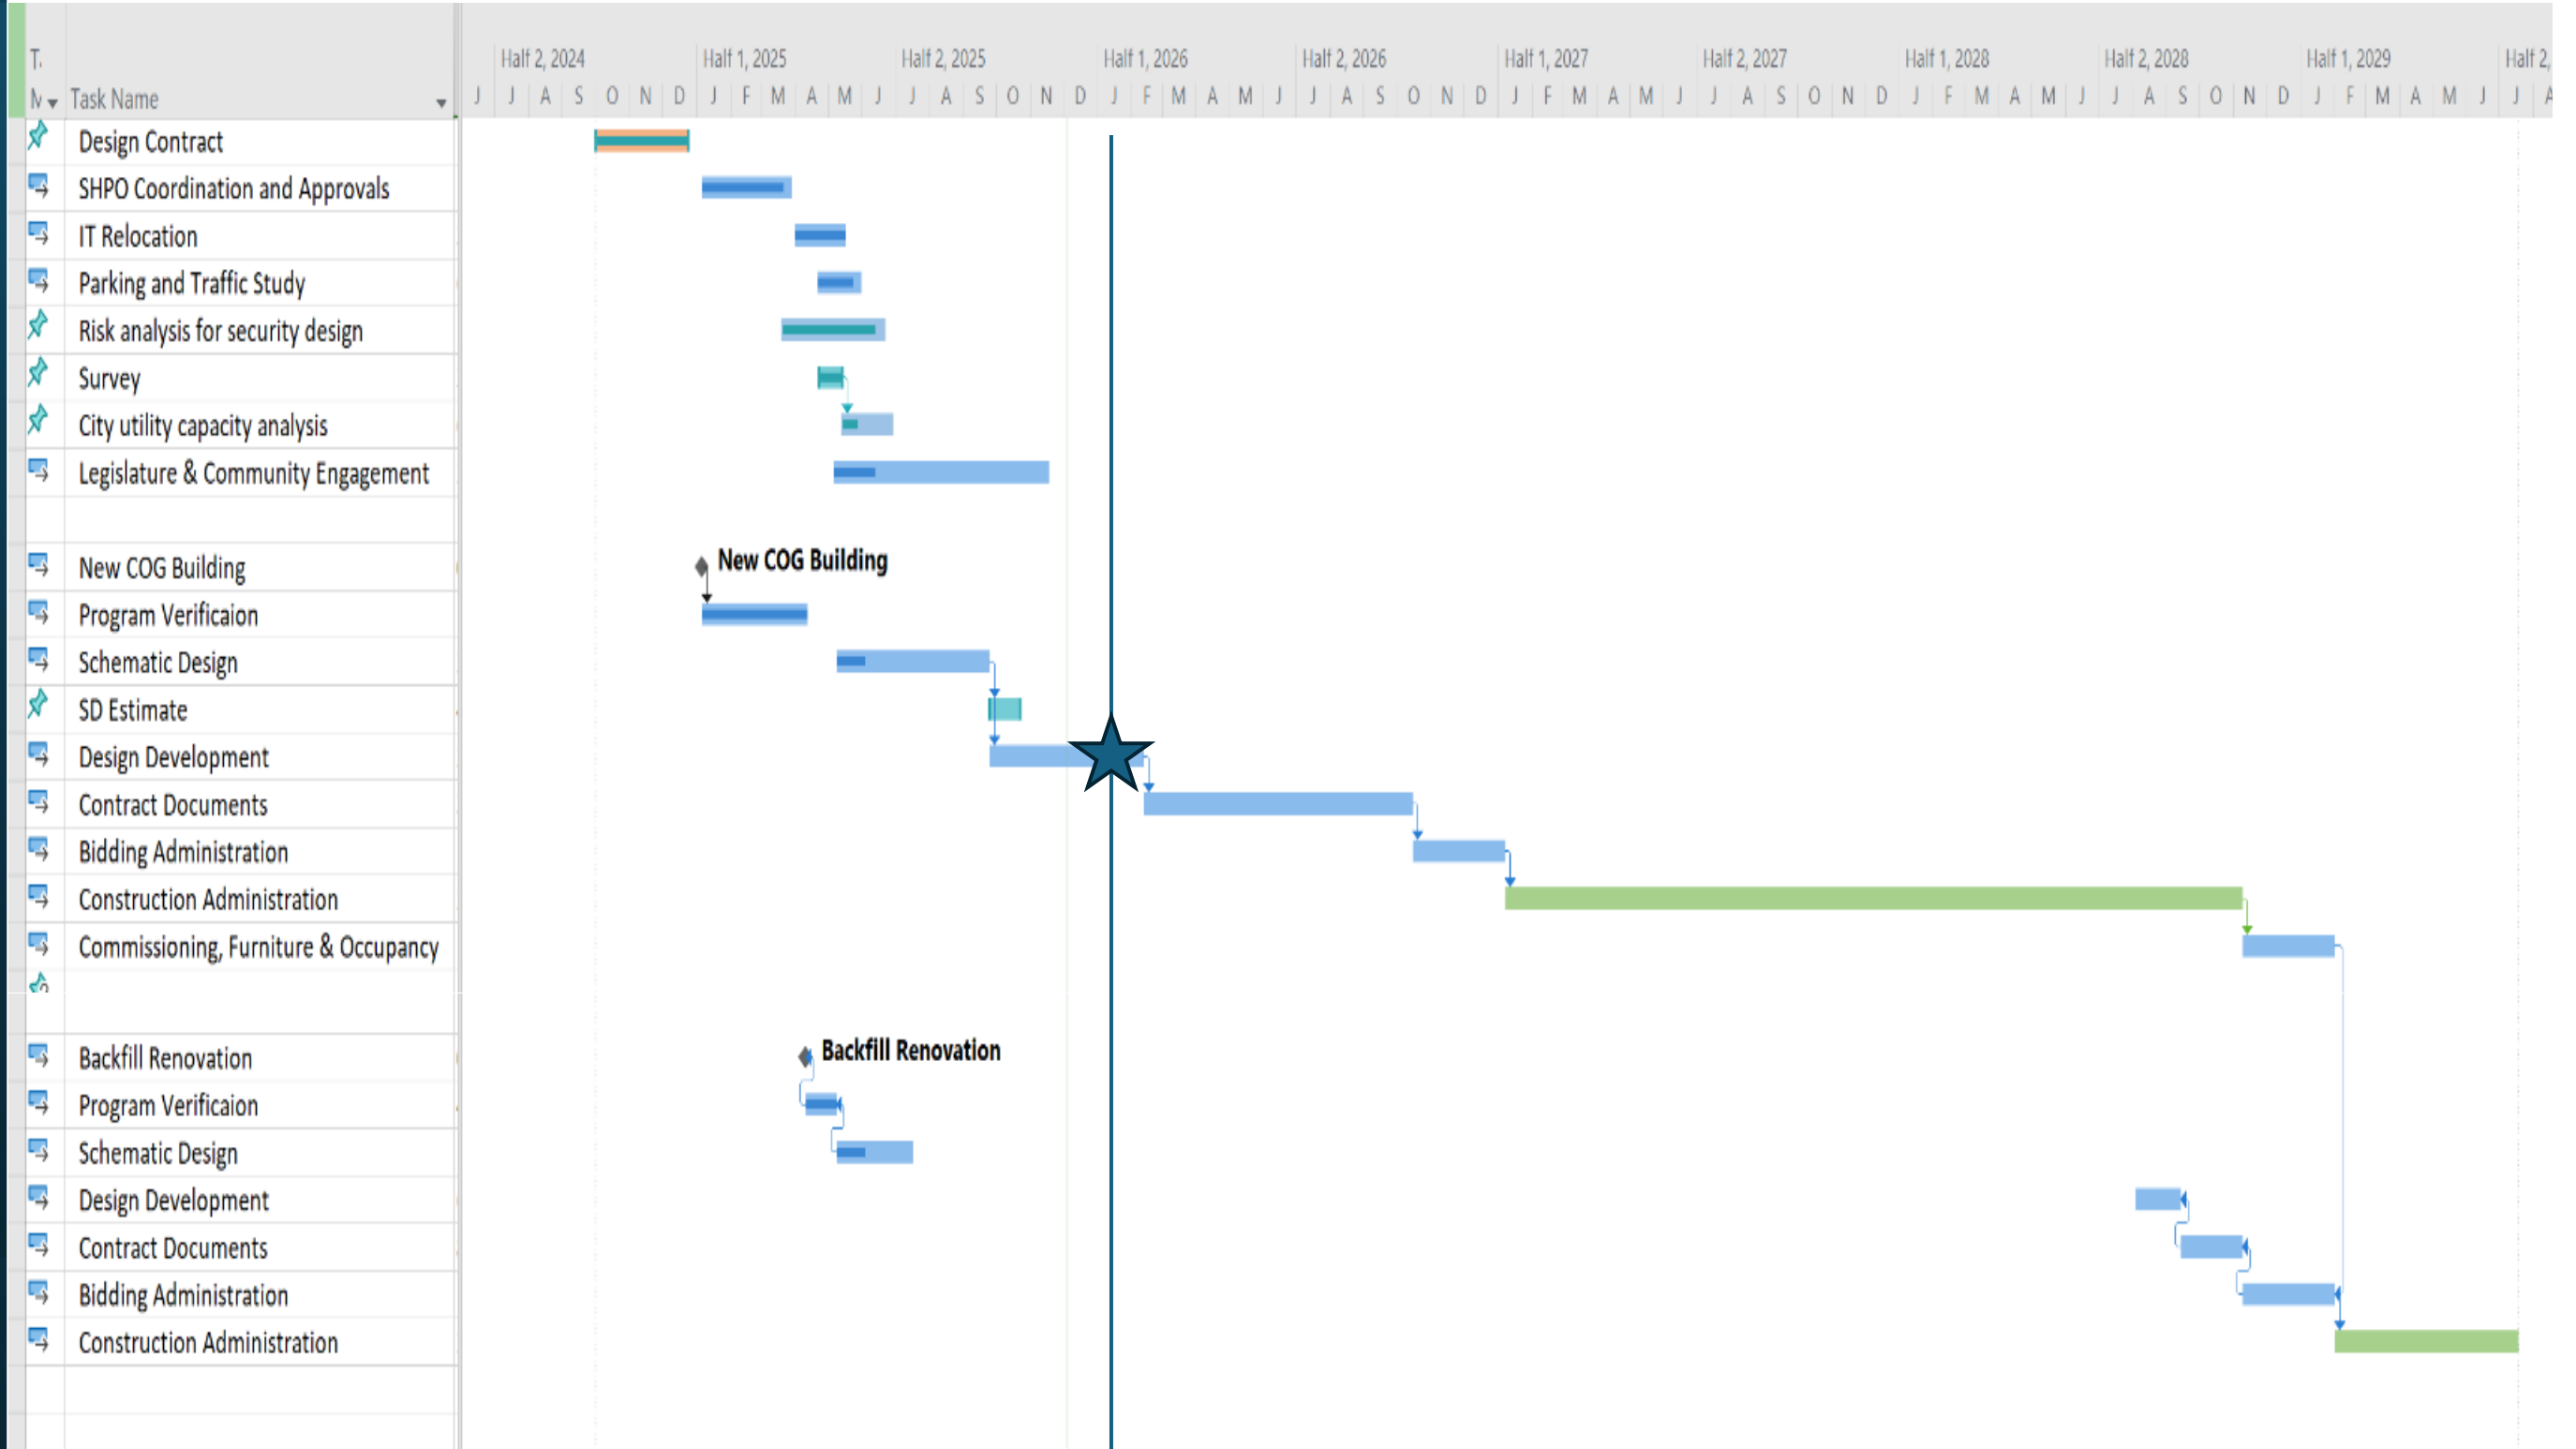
| T. M | Task Name |
|---|---|
| | Design Contract |
| | SHPO Coordination and Approvals |
| | IT Relocation |
| | Parking and Traffic Study |
| | Risk analysis for security design |
| | Survey |
| | City utility capacity analysis |
| | Legislature & Community Engagement |
| | |
| | New COG Building |
| | Program Verificaion |
| | Schematic Design |
| | SD Estimate |
| | Design Development |
| | Contract Documents |
| | Bidding Administration |
| | Construction Administration |
| | Commissioning, Furniture & Occupancy |
| | |
| | Backfill Renovation |
| | Program Verificaion |
| | Schematic Design |
| | Design Development |
| | Contract Documents |
| | Bidding Administration |
| | Construction Administration |

Half 2, 2024 Half 1, 2025 Half 2, 2025 Half 1, 2026 Half 2, 2026 Half 1, 2027 Half 2, 2027 Half 1, 2028 Half 2, 2028 Half 1, 2029 Half 2,

J J A S O N D J F M A M J J A S O N D J F M A M J J A S O N D J F M A M J J A S O N D J F M A M J J A S O N D J F M A M J J A

New COG Building

Backfill Renovation